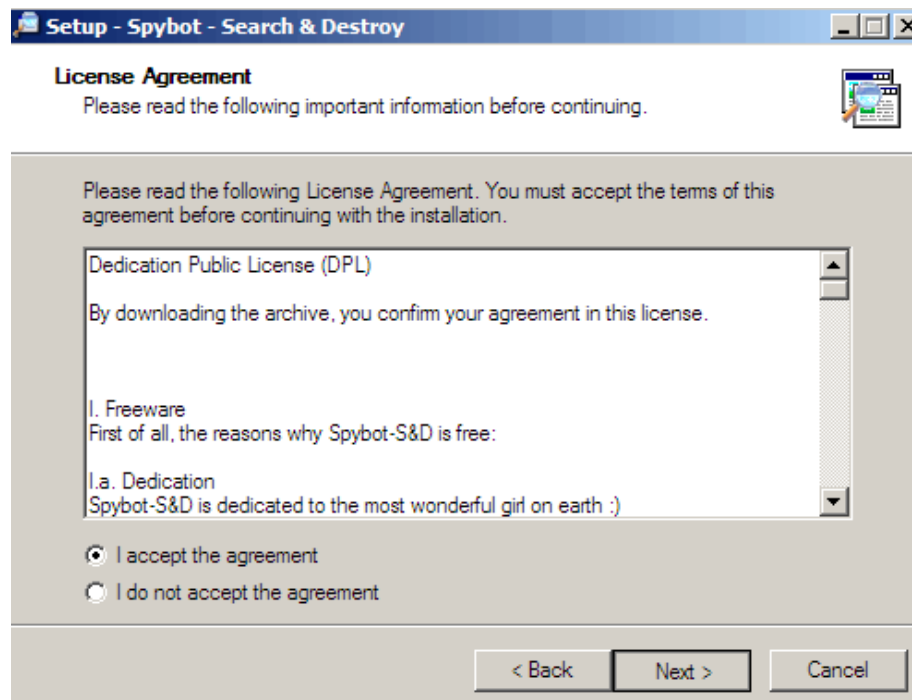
Setup - Spybot - Search & Destroy

License Agreement
Please read the following important information before continuing.

Please read the following License Agreement. You must accept the terms of this agreement before continuing with the installation.

Dedication Public License (DPL)

By downloading the archive, you confirm your agreement in this license.

I. Freeware
First of all, the reasons why Spybot-S&D is free:

I.a. Dedication
Spybot-S&D is dedicated to the most wonderful girl on earth :)

I accept the agreement
I do not accept the agreement

< Back
Next >
Cancel